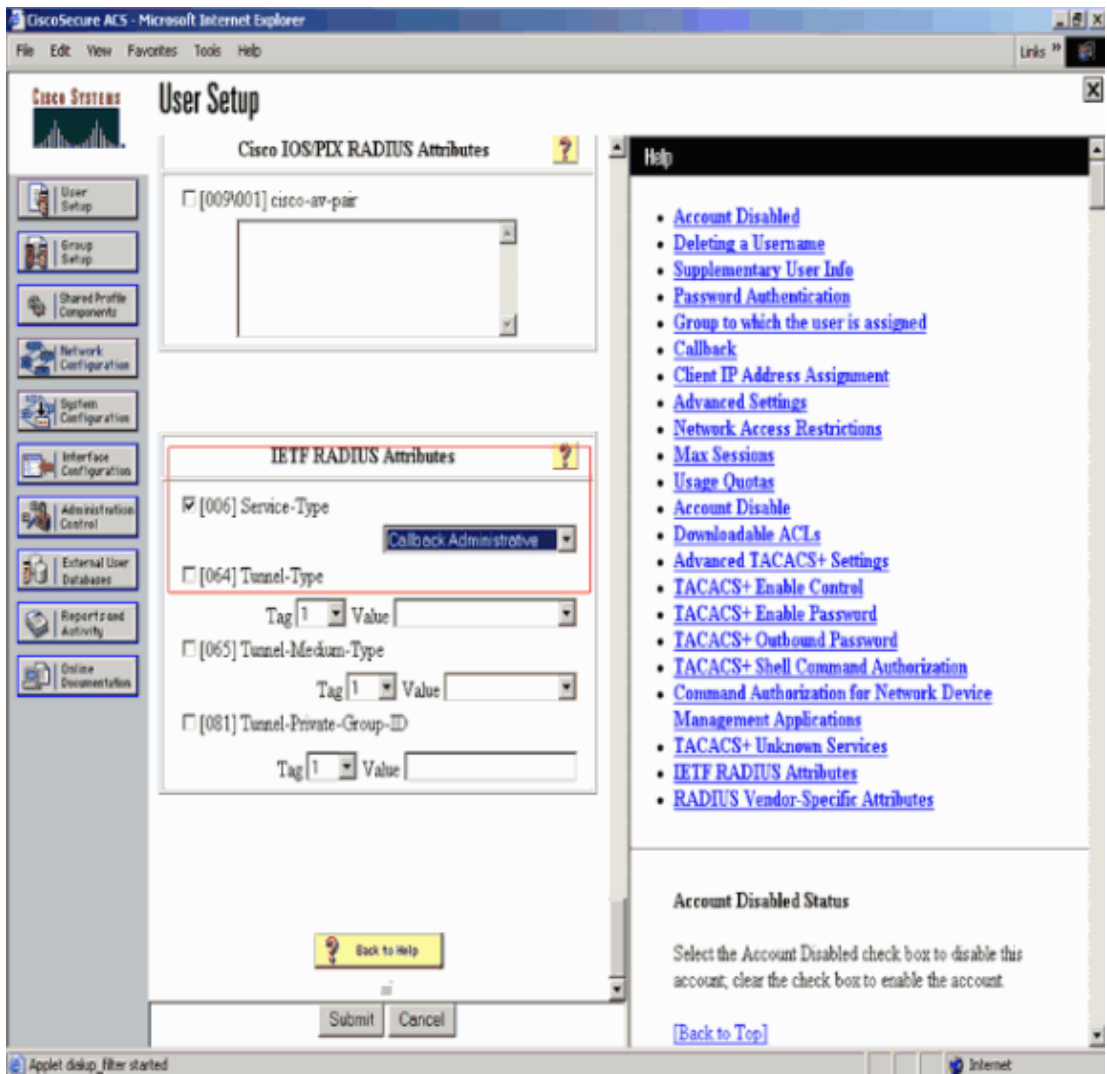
CiscoSecure ACS - Microsoft Internet Explorer

File Edit View Favorites Tools Help

Links »

CISCO SYSTEMS

User Setup

User Setup

Group Setup

Shared Profile Components

Network Configuration

System Configuration

Interface Configuration

Administration Control

External User Databases

Reports and Activity

Online Documentation

Cisco IOS/PIX RADIUS Attributes

☐ [009\001] cisco-av-pair

IETF RADIUS Attributes

☑ [006] Service-Type

Callback Administrative

☐ [064] Tunnel-Type

Tag 1 Value

☐ [065] Tunnel-Medium-Type

Tag 1 Value

☐ [081] Tunnel-Private-Group-ID

Tag 1 Value

Back to Help

Submit Cancel

Help

- Account Disabled
- Deleting a Username
- Supplementary User Info
- Password Authentication
- Group to which the user is assigned
- Callback
- Client IP Address Assignment
- Advanced Settings
- Network Access Restrictions
- Max Sessions
- Usage Quotas
- Account Disable
- Downloadable ACLs
- Advanced TACACS+ Settings
- TACACS+ Enable Control
- TACACS+ Enable Password
- TACACS+ Outbound Password
- TACACS+ Shell Command Authorization
- Command Authorization for Network Device Management Applications
- TACACS+ Unknown Services
- IETF RADIUS Attributes
- RADIUS Vendor-Specific Attributes

Account Disabled Status

Select the Account Disabled check box to disable this account; clear the check box to enable the account.

[Back to Top]

Applet dialup_filter started

Internet